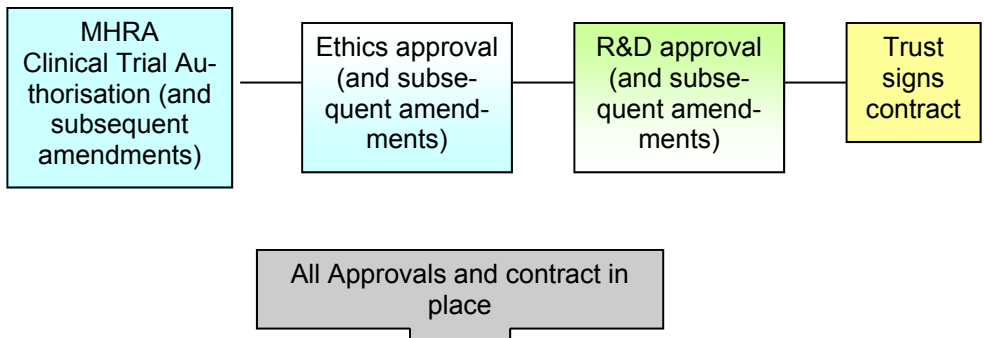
MHRA Clinical Trial Authorisation (and subsequent amendments)

Ethics approval (and subsequent amendments)

R&D approval (and subsequent amendments)

Trust signs contract

All Approvals and contract in place